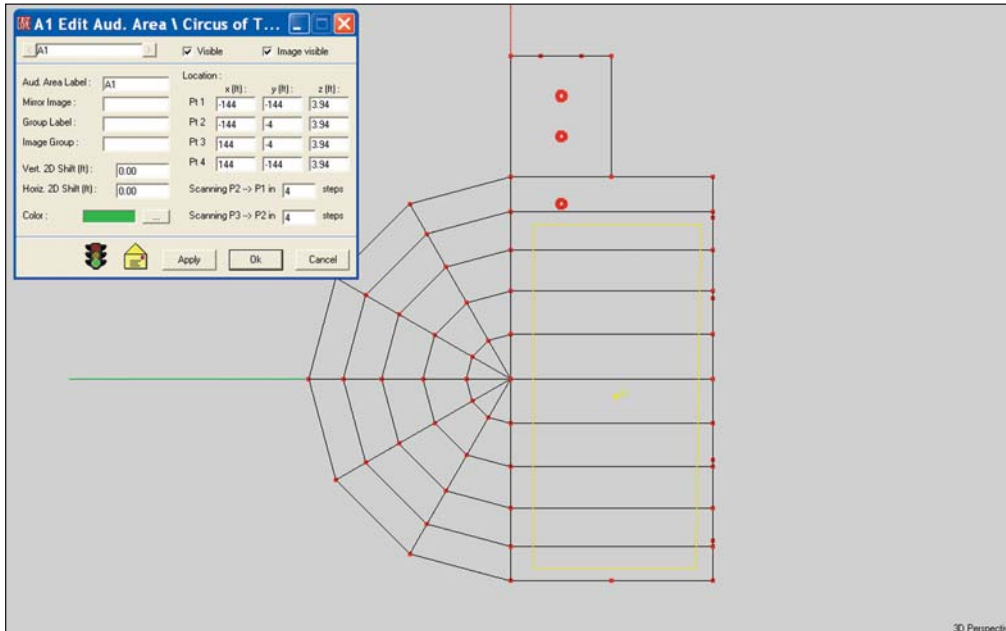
A1 Edit Aud. Area \ Circus of T...

A1

Visible

Image visible

Aud. Area Label : A1

Mirror Image :

Group Label :

Image Group :

Vert. 2D Shift (ft) : 0.00

Horiz. 2D Shift (ft) : 0.00

Color :

...

Location :

| | x (ft) : | y (ft) : | z (ft) : |
|---|---|---|---|
| Pt 1 | -144 | -144 | 3.94 |
| Pt 2 | -144 | -4 | 3.94 |
| Pt 3 | 144 | -4 | 3.94 |
| Pt 4 | 144 | -144 | 3.94 |

Scanning P2 --> P1 in 4 steps

Scanning P3 --> P2 in 4 steps

Apply

Ok

Cancel

3D Perspecti